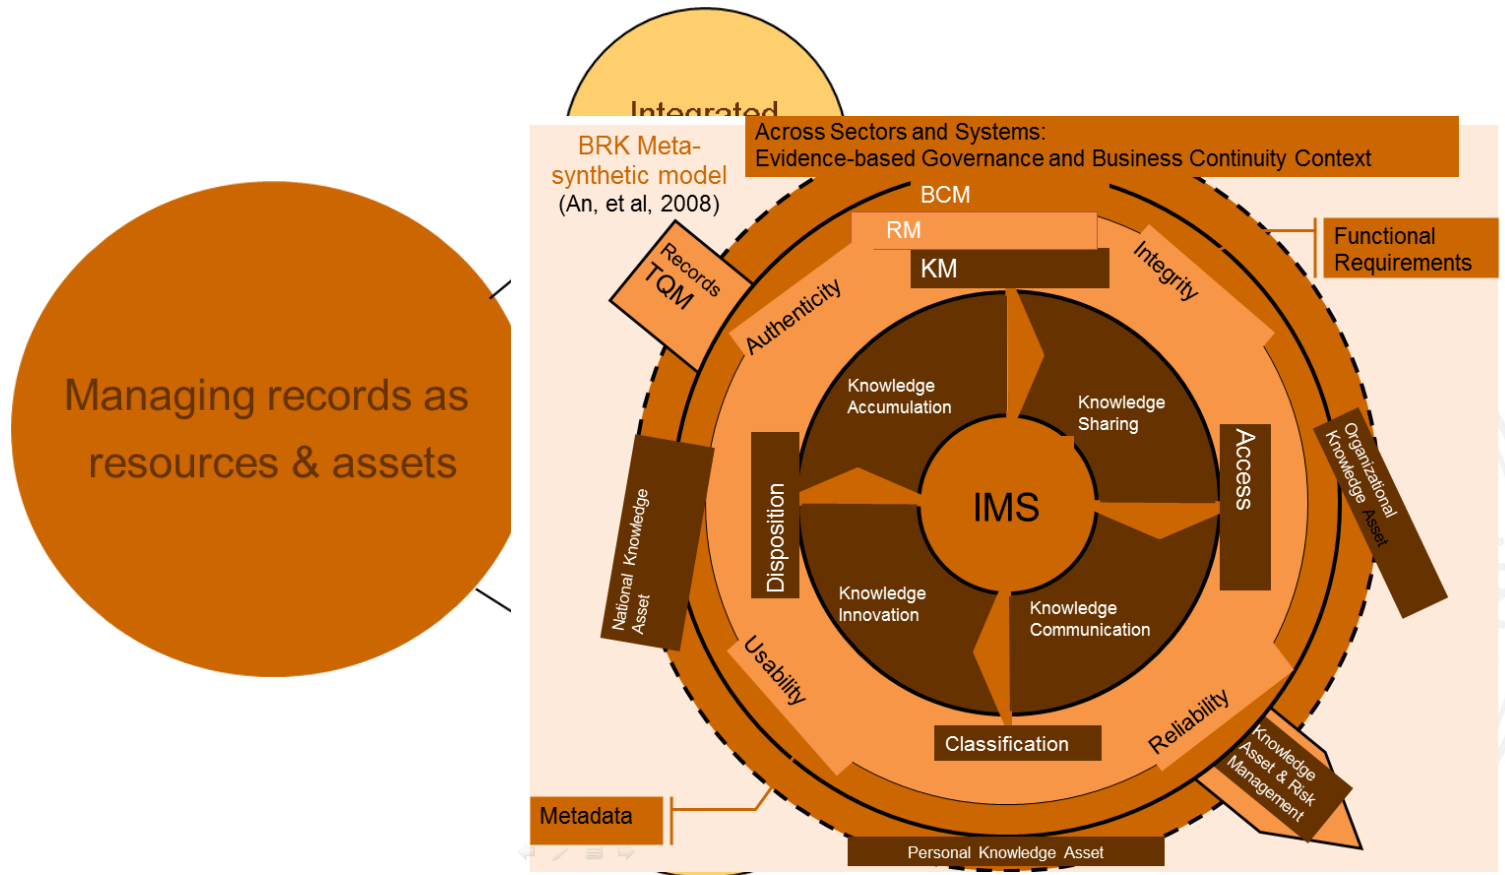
Integrated

Managing records as resources & assets

BRK Meta-synthetic model (An, et al, 2008)

Across Sectors and Systems: Evidence-based Governance and Business Continuity Context

BCM

RM

KM

Functional Requirements

Records TQM

Authenticity

Integrity

Knowledge Accumulation

Knowledge Sharing

IMS

Disposition

Access

Knowledge Innovation

Knowledge Communication

National Knowledge Asset

Organizational Knowledge Asset

Usability

Reliability

Classification

Knowledge Asset & Risk Management

Metadata

Personal Knowledge Asset